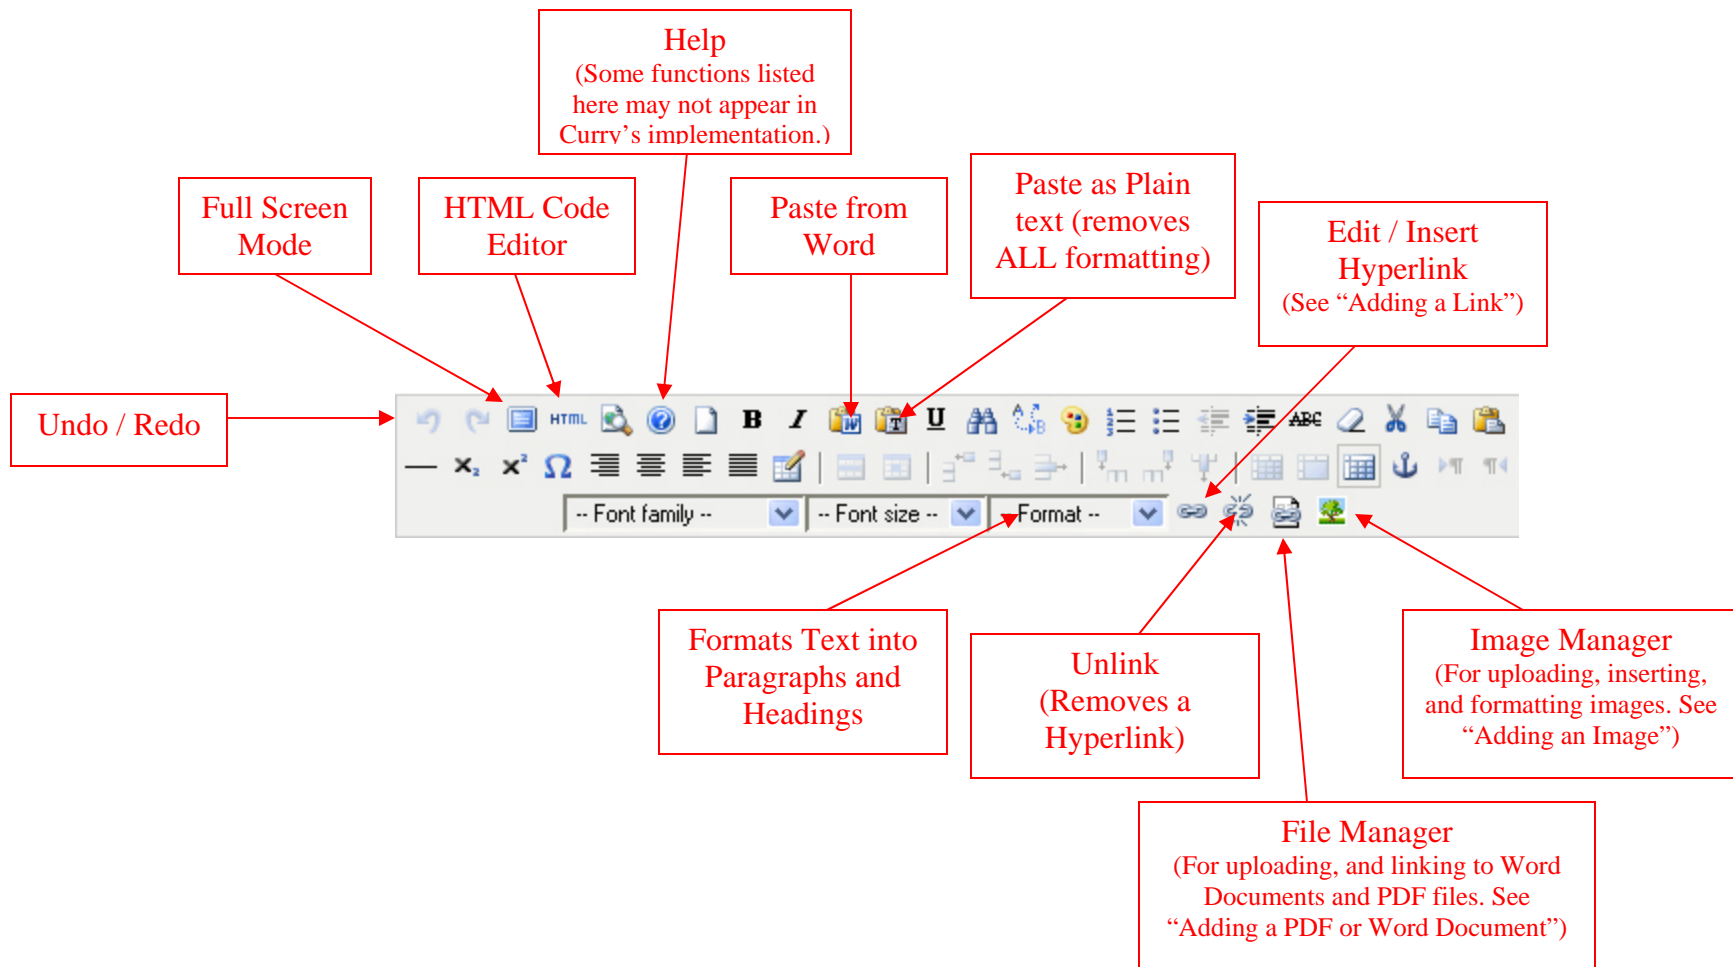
Help
(Some functions listed here may not appear in Curry's implementation.)

Full Screen Mode

HTML Code Editor

Paste from Word

Paste as Plain text (removes ALL formatting)

Edit / Insert Hyperlink
(See "Adding a Link")

Undo / Redo

HTML

B I U

ABC

-- Font family --

-- Font size --

Format --

Formats Text into Paragraphs and Headings

Unlink
(Removes a Hyperlink)

Image Manager
(For uploading, inserting, and formatting images. See "Adding an Image")

File Manager
(For uploading, and linking to Word Documents and PDF files. See "Adding a PDF or Word Document")